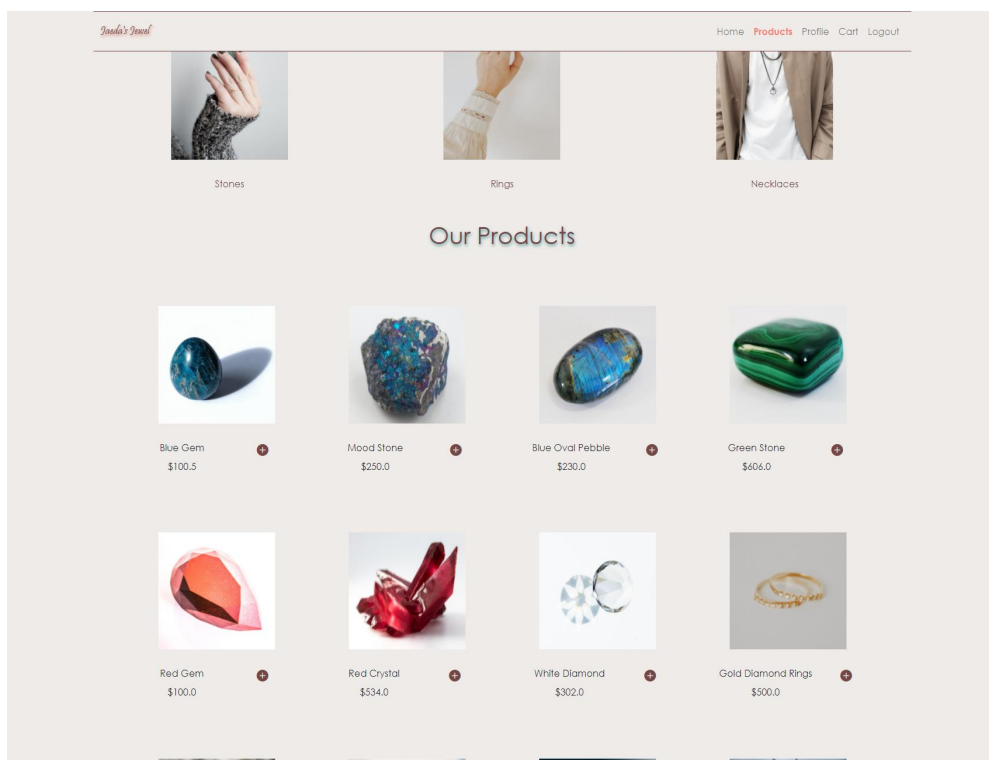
Jaeda's Jewel

Home Products Profile Cart Logout

Stones

Rings

Necklaces

Our Products

Blue Gem
$100.5

Mood Stone
$250.0

Blue Oval Pebble
$230.0

Green Stone
$606.0

Red Gem
$100.0

Red Crystal
$534.0

White Diamond
$302.0

Gold Diamond Rings
$500.0